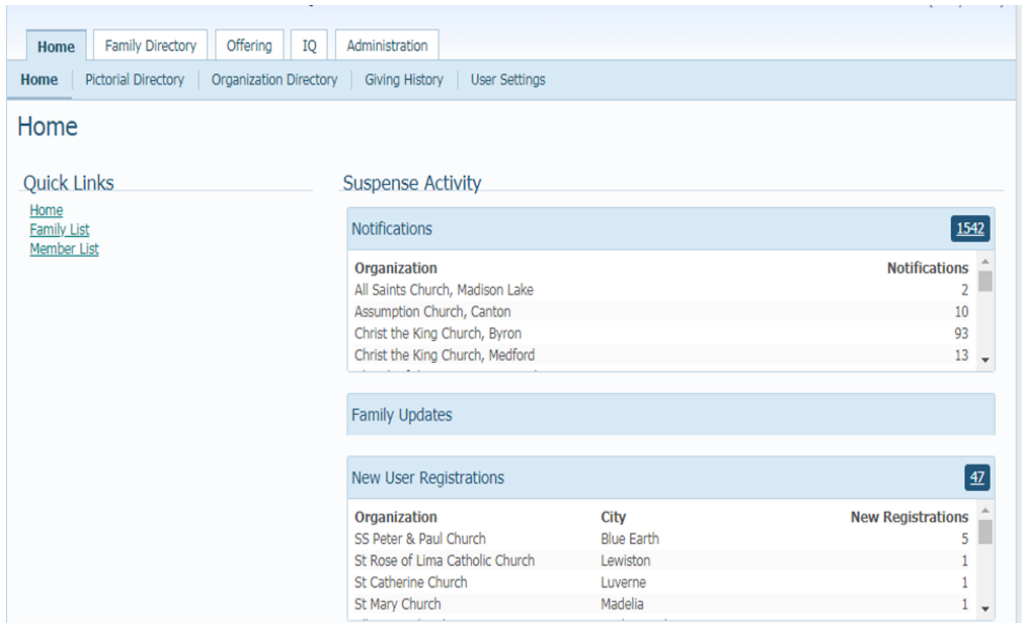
Home | Family Directory | Offering | IQ | Administration

Home | Pictorial Directory | Organization Directory | Giving History | User Settings

Home

Quick Links

Home
Family List
Member List

Suspense Activity

Notifications 1542

| Organization | Notifications |
|---|---|
| All Saints Church, Madison Lake | 2 |
| Assumption Church, Canton | 10 |
| Christ the King Church, Byron | 93 |
| Christ the King Church, Medford | 13 |

Family Updates

New User Registrations 47

| Organization | City | New Registrations |
|---|---|---|
| SS Peter & Paul Church | Blue Earth | 5 |
| St Rose of Lima Catholic Church | Lewiston | 1 |
| St Catherine Church | Luverne | 1 |
| St Mary Church | Madelia | 1 |